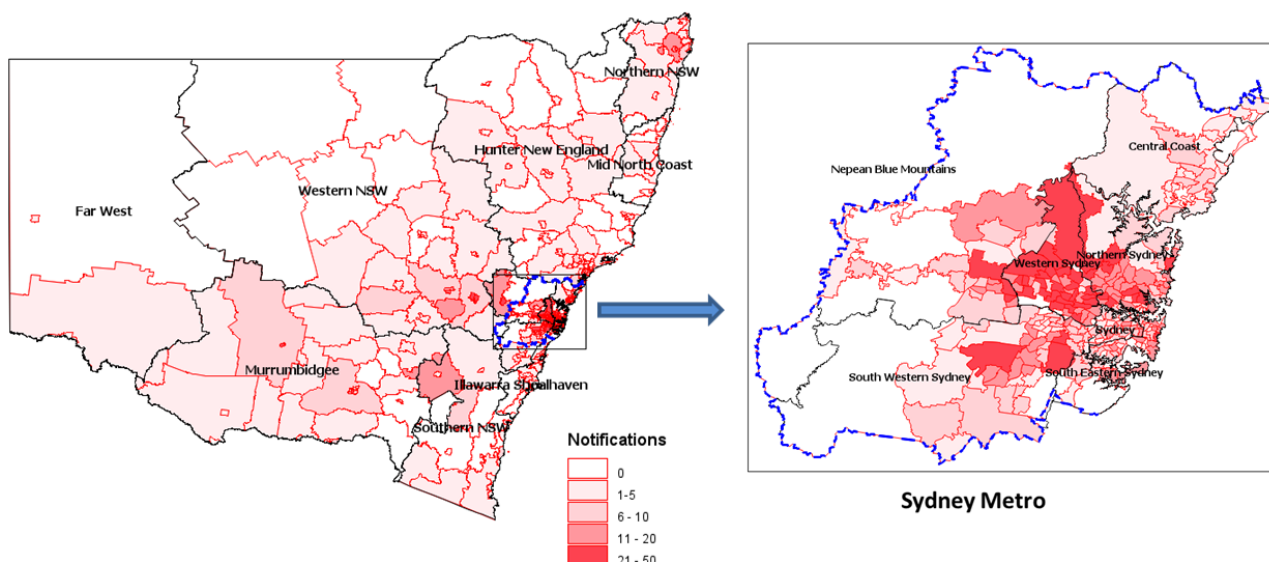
Northern NSW

Hunter New England

Mid North Coast

Western NSW

Far West

Murrumbidgee

Illawarra Shoalhaven

Southern NSW

Notifications

0

1-5

6 - 10

11 - 20

21 - 50

Central Coast

Nepean Blue Mountains

Western Sydney

Northern Sydney

Sydney

South Western Sydney

South Eastern Sydney

Sydney Metro